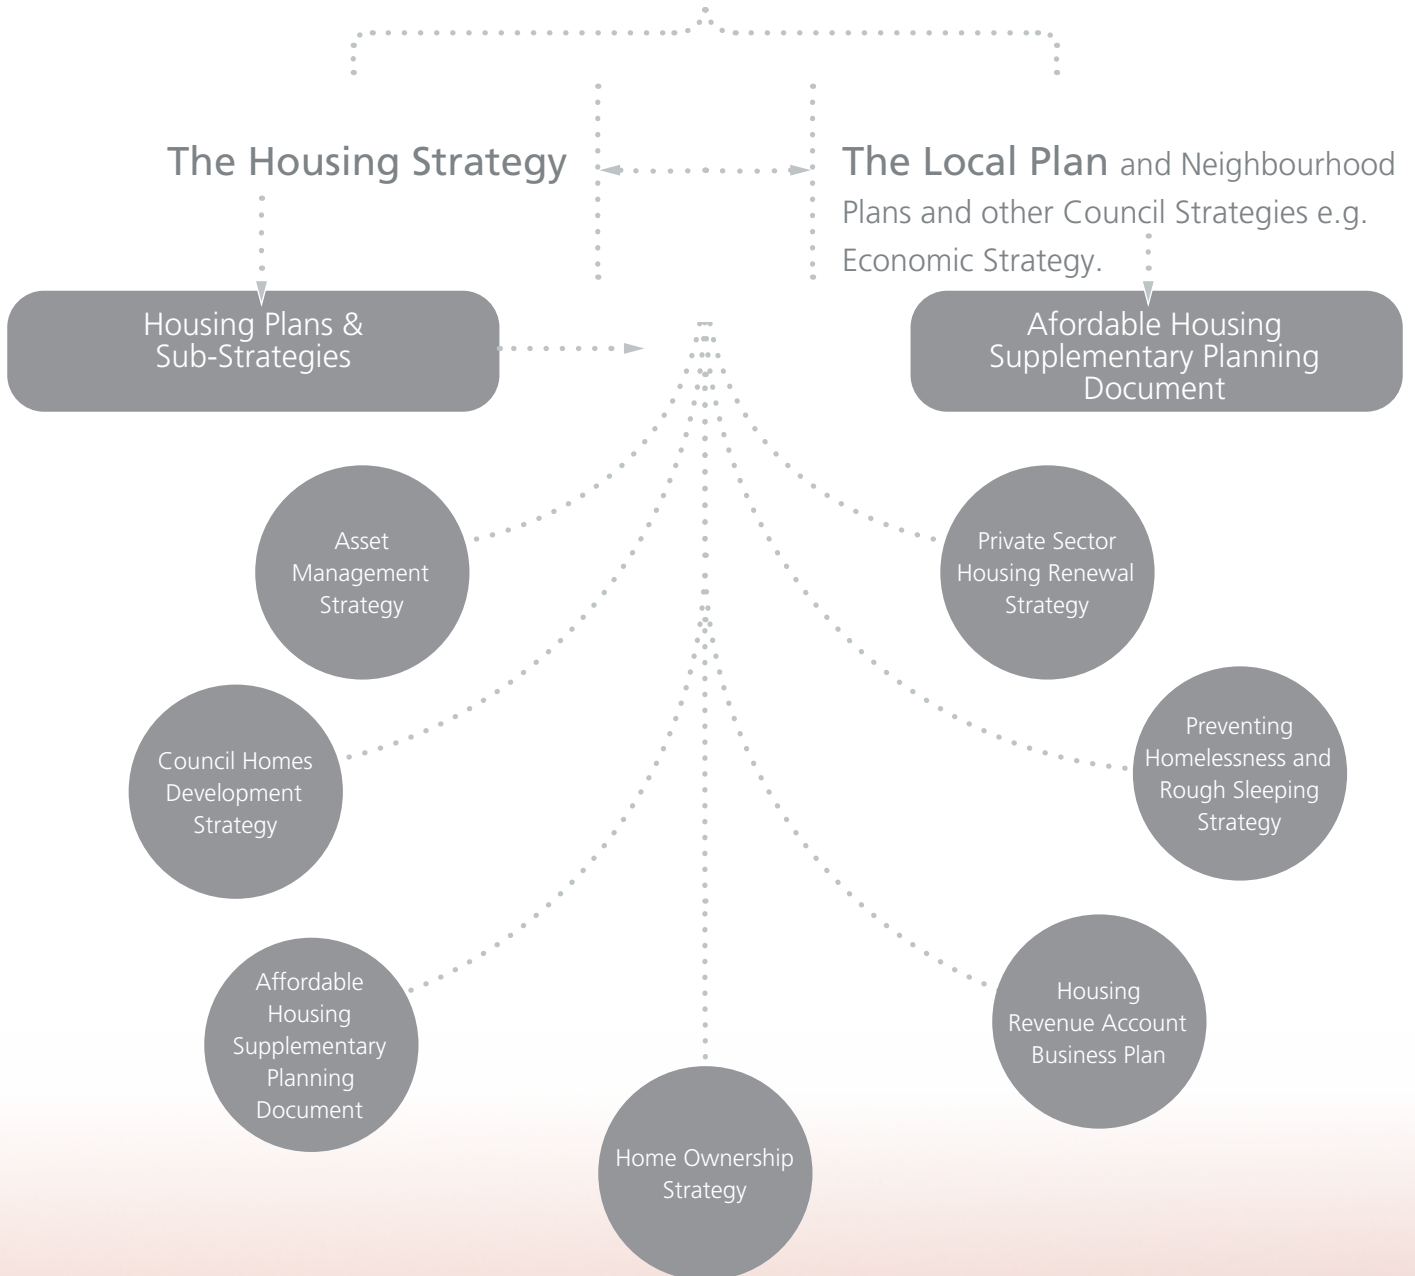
The Housing Strategy

The Local Plan and Neighbourhood Plans and other Council Strategies e.g. Economic Strategy.

Housing Plans & Sub-Strategies

Afordable Housing Supplementary Planning Document

Asset Management Strategy

Private Sector Housing Renewal Strategy

Council Homes Development Strategy

Preventing Homelessness and Rough Sleeping Strategy

Affordable Housing Supplementary Planning Document

Housing Revenue Account Business Plan

Home Ownership Strategy